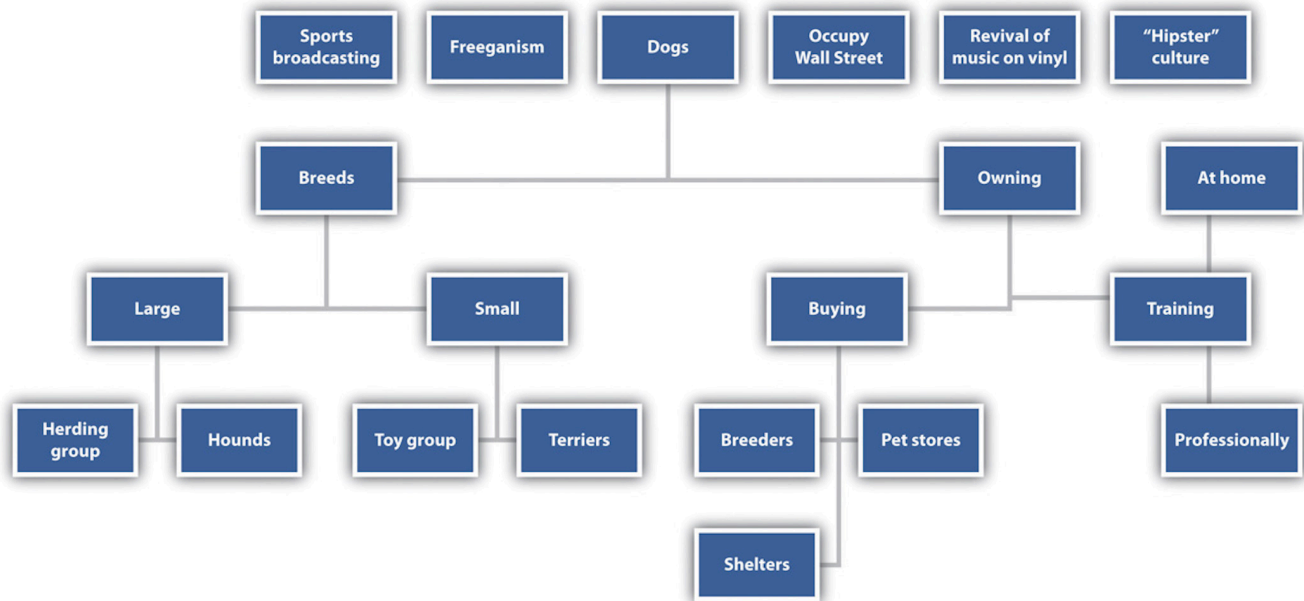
Sports broadcasting

Freeganism

Dogs

Occupy Wall Street

Revival of music on vinyl

"Hipster" culture

Breeds

Owning

At home

Large

Small

Buying

Training

Herding group

Hounds

Toy group

Terriers

Breeders

Pet stores

Professionally

Shelters